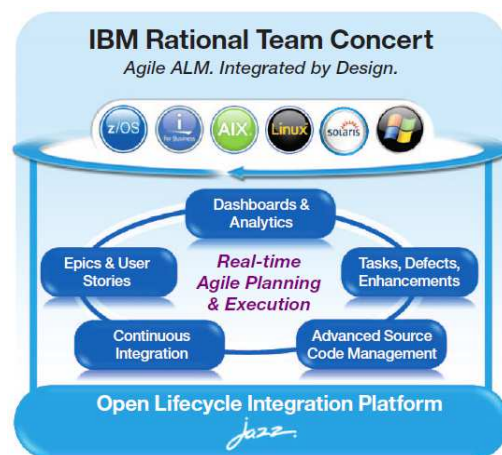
IBM Rational Team Concert

Agile ALM. Integrated by Design.

z/OS

i for Business

AIX

Linux

solaris

Dashboards & Analytics

Epics & User Stories

Real-time Agile Planning & Execution

Tasks, Defects, Enhancements

Continuous Integration

Advanced Source Code Management

Open Lifecycle Integration Platform

jazz